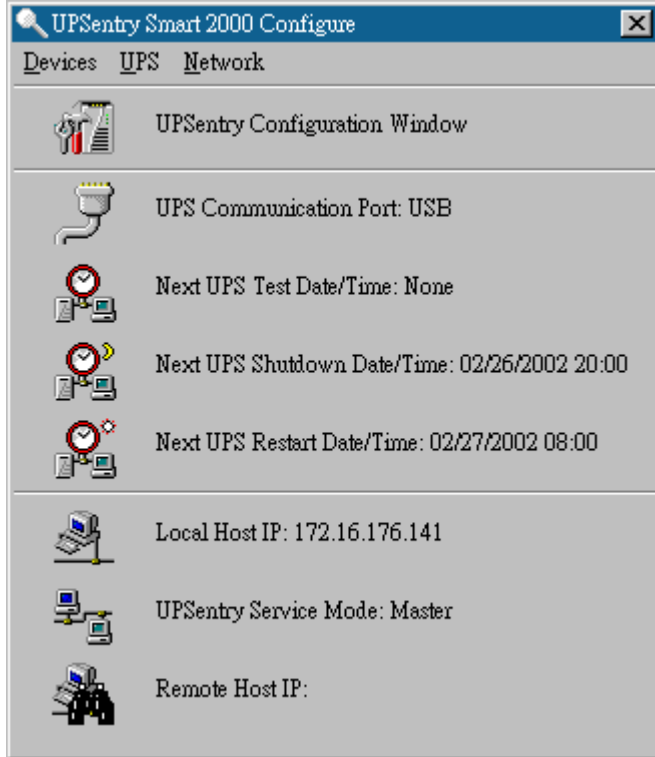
UPSentry Smart 2000 Configure

Devices UPS Network

UPSentry Configuration Window

UPS Communication Port: USB

Next UPS Test Date/Time: None

Next UPS Shutdown Date/Time: 02/26/2002 20:00

Next UPS Restart Date/Time: 02/27/2002 08:00

Local Host IP: 172.16.176.141

UPSentry Service Mode: Master

Remote Host IP: